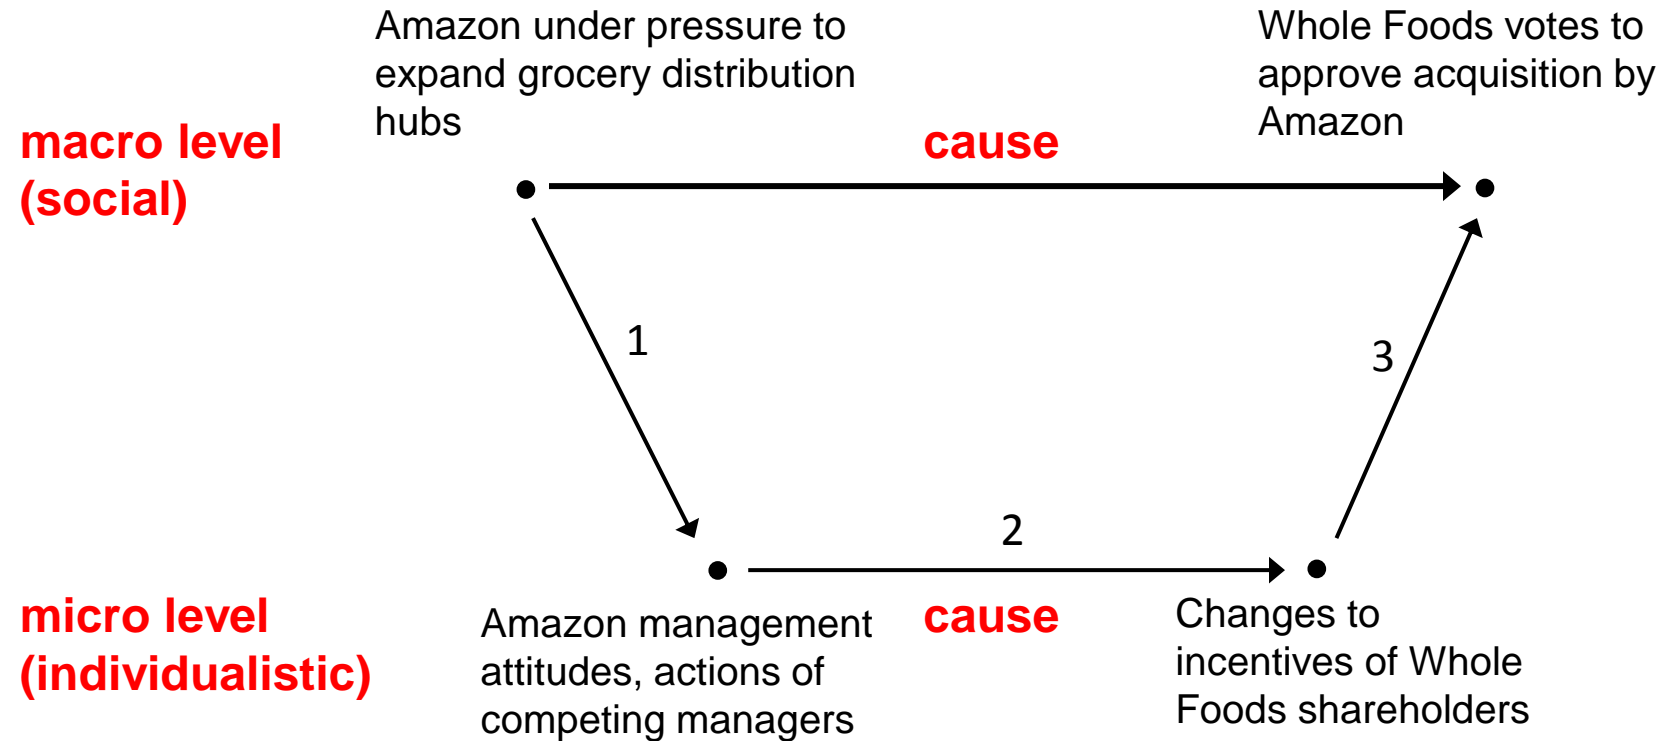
Amazon under pressure to expand grocery distribution hubs

Whole Foods votes to approve acquisition by Amazon

macro level (social)

cause

1

3

2

micro level (individualistic)

Amazon management attitudes, actions of competing managers

cause

Changes to incentives of Whole Foods shareholders